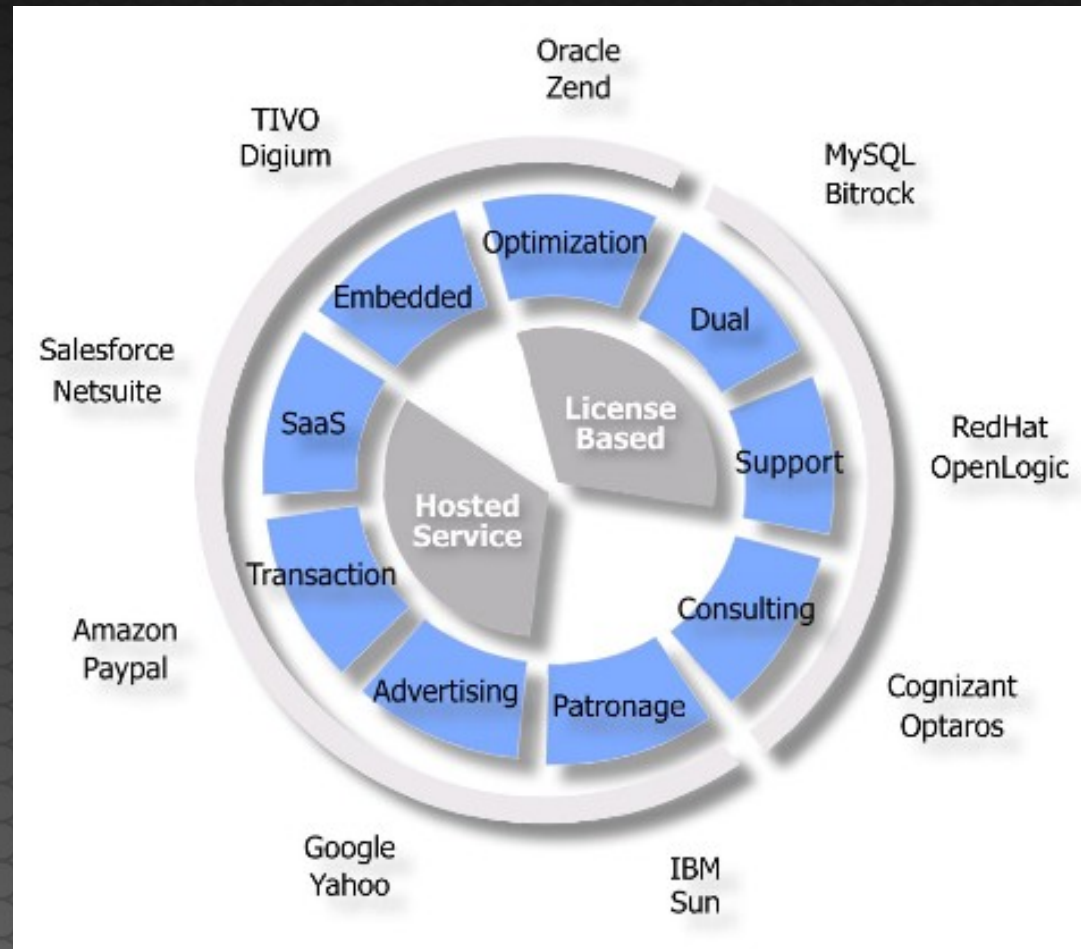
Oracle
Zend

MySQL
Bitrock

TIVO
Digium

Optimization

Embedded

Dual

License Based

Salesforce
Netsuite

SaaS

Support

RedHat
OpenLogic

Hosted Service

Transaction

Consulting

Amazon
Paypal

Advertising

Patronage

Cognizant
Optaros

Google
Yahoo

IBM
Sun